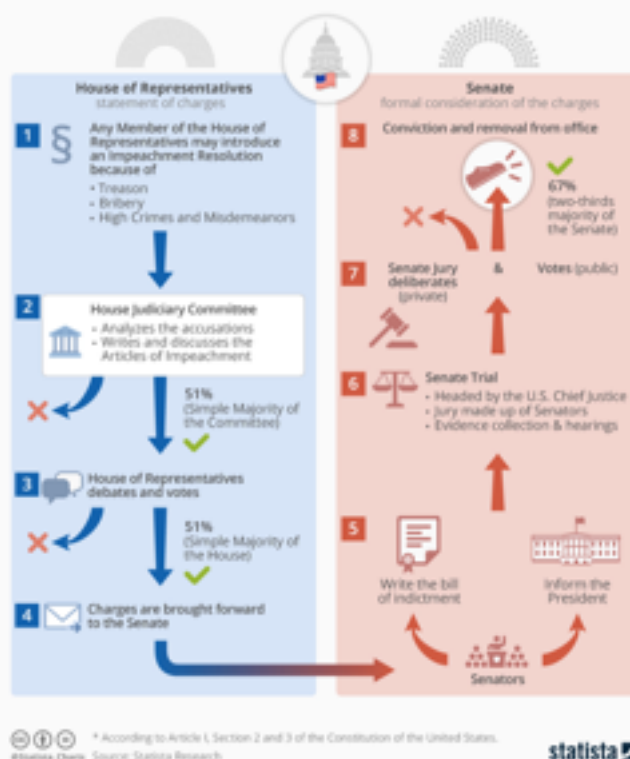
House of Representatives
statement of charges

1 Any Member of the House of Representatives may introduce an Impeachment Resolution because of
• Treason
• Bribery
• High Crimes and Misdemeanors

2 House Judiciary Committee
• Analyzes the accusations
• Writes and discusses the Articles of Impeachment

51% (Simple Majority of the Committee)

3 House of Representatives debates and votes

51% (Simple Majority of the House)

4 Charges are brought forward to the Senate

Senate
formal consideration of the charges

8 Conviction and removal from office

67% (two-thirds majority of the Senate)

7 Senate Jury deliberates (private) & Votes (public)

6 Senate Trial
• Headed by the U.S. Chief Justice
• Jury made up of Senators
• Evidence collection & hearings

5 Write the bill of indictment

Inform the President

Senators

* According to Article I, Section 2 and 3 of the Constitution of the United States.
@Statista Charts Source: Statista Research

statista